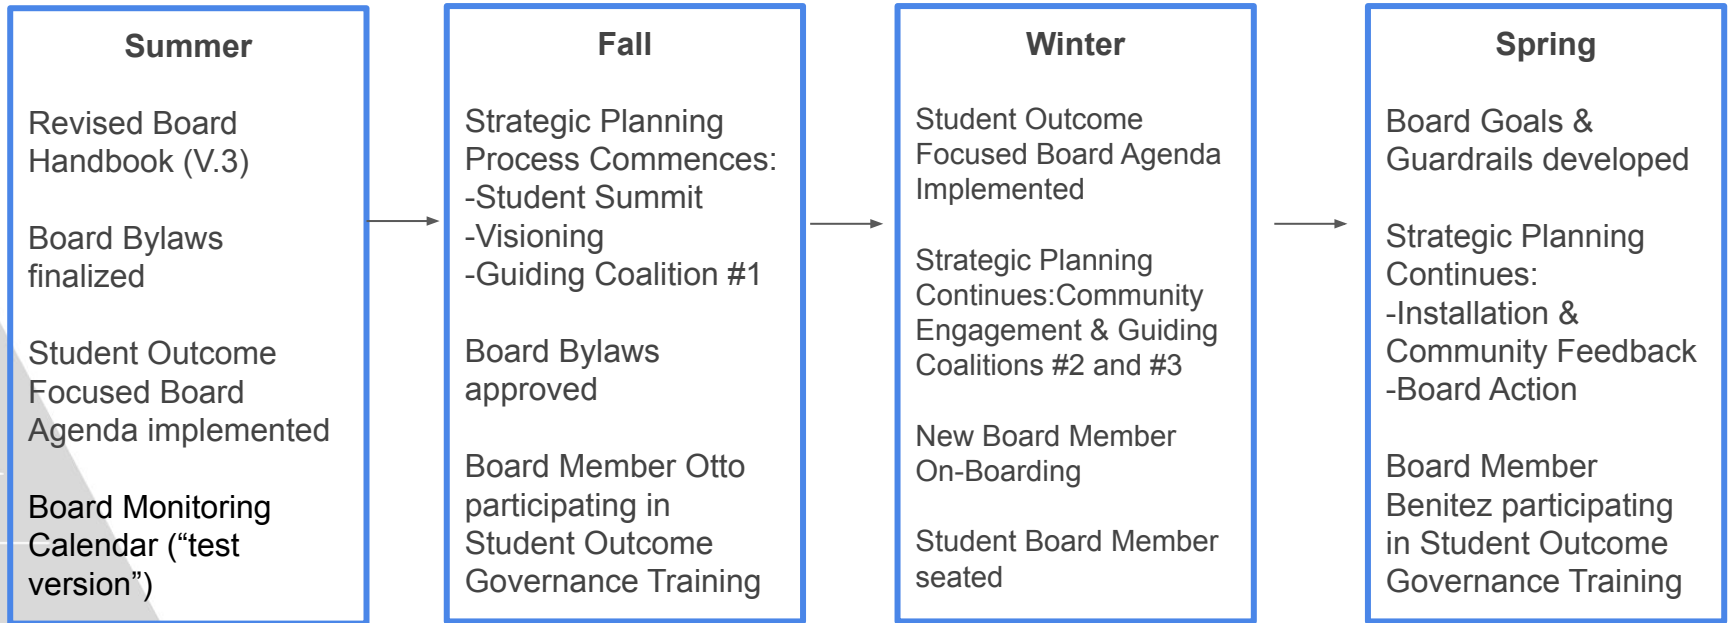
Summer

Revised Board Handbook (V.3)

Board Bylaws finalized

Student Outcome Focused Board Agenda implemented

Board Monitoring Calendar (“test version”)

Fall

Strategic Planning Process Commences:
-Student Summit
-Visioning
-Guiding Coalition #1

Board Bylaws approved

Board Member Otto participating in Student Outcome Governance Training

Winter

Student Outcome Focused Board Agenda Implemented

Strategic Planning Continues:Community Engagement & Guiding Coalitions #2 and #3

New Board Member On-Boarding

Student Board Member seated

Spring

Board Goals & Guardrails developed

Strategic Planning Continues:
-Installation & Community Feedback
-Board Action

Board Member Benitez participating in Student Outcome Governance Training